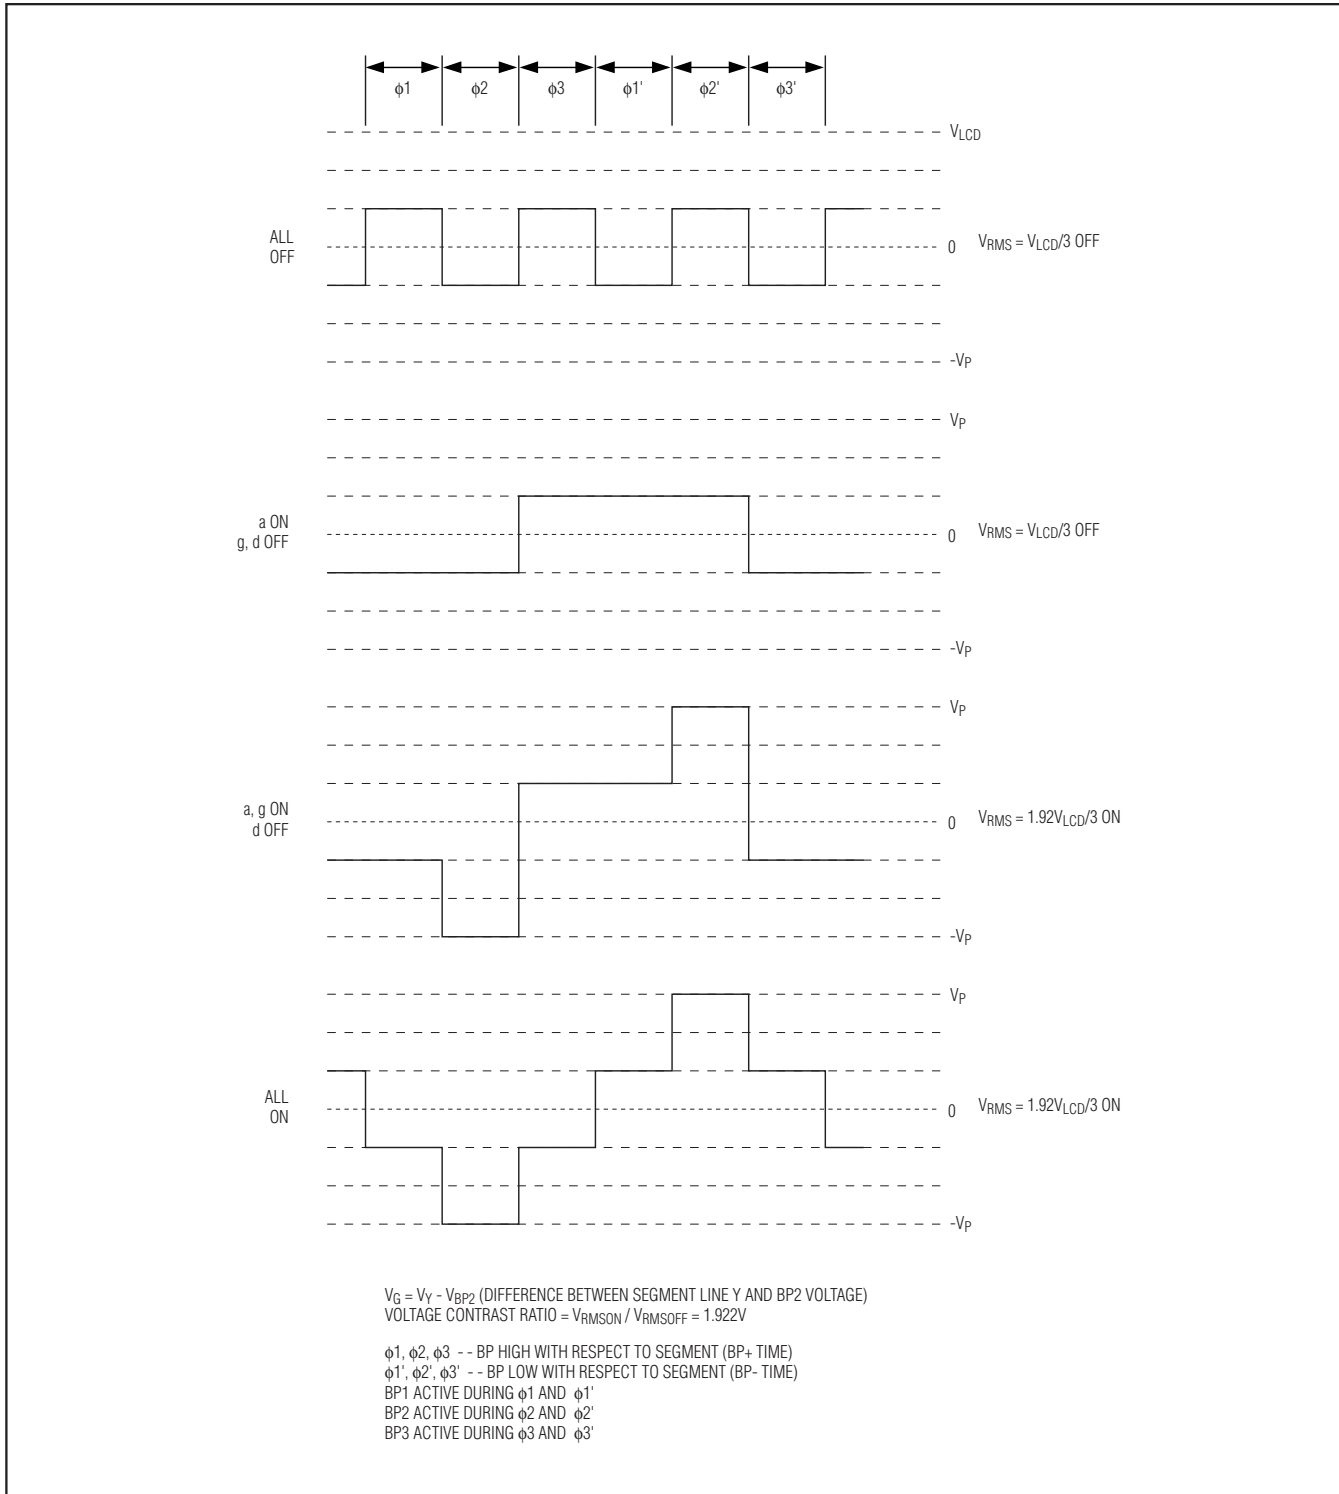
$\phi1$ $\phi2$ $\phi3$ $\phi1'$ $\phi2'$ $\phi3'$

$V_{LCD}$

ALL OFF

0 $V_{RMS} = V_{LCD}/3$ OFF

$-V_P$

$V_P$

a ON g, d OFF

0 $V_{RMS} = V_{LCD}/3$ OFF

$-V_P$

$V_P$

a, g ON d OFF

0 $V_{RMS} = 1.92V_{LCD}/3$ ON

$-V_P$

$V_P$

ALL ON

0 $V_{RMS} = 1.92V_{LCD}/3$ ON

$-V_P$

$V_G = V_Y - V_{BP2}$ (DIFFERENCE BETWEEN SEGMENT LINE Y AND BP2 VOLTAGE)
VOLTAGE CONTRAST RATIO = $V_{RMSON} / V_{RMSOFF}$ = 1.922V

$\phi1$, $\phi2$, $\phi3$ - - BP HIGH WITH RESPECT TO SEGMENT (BP+ TIME)
$\phi1'$, $\phi2'$, $\phi3'$ - - BP LOW WITH RESPECT TO SEGMENT (BP- TIME)
BP1 ACTIVE DURING $\phi1$ AND $\phi1'$
BP2 ACTIVE DURING $\phi2$ AND $\phi2'$
BP3 ACTIVE DURING $\phi3$ AND $\phi3'$